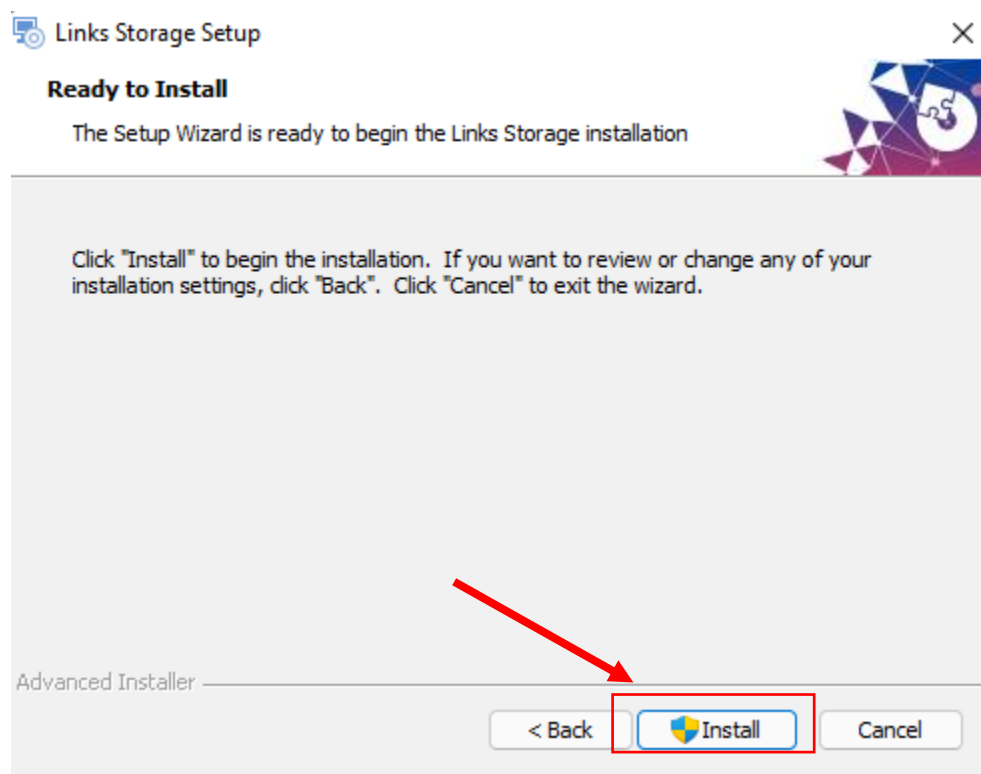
Links Storage Setup

Ready to Install

The Setup Wizard is ready to begin the Links Storage installation

Click "Install" to begin the installation. If you want to review or change any of your installation settings, click "Back". Click "Cancel" to exit the wizard.

Advanced Installer

< Back | Install | Cancel